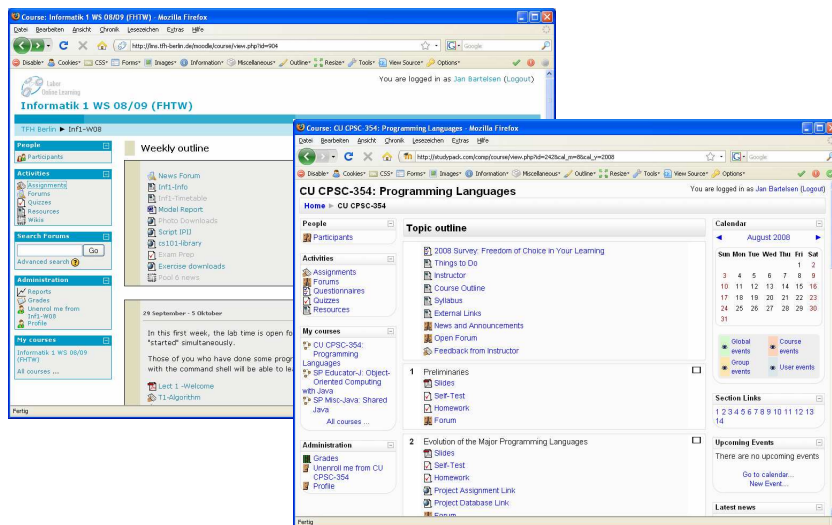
Course: Informatik 1 WS 08/09 (FHTW) - Mozilla Firefox

Datei Bearbeiten Ansicht Chronik Lesezeichen Extras Hilfe

http://lms.tfh-berlin.de/moodle/course/view.php?id=904

Google

Disable Cookies CSS Forms Images Information Miscellaneous Outline Resize Tools View Source Options

Lalux Online Learning

You are logged in as Jan Bartelsen (Logout)

Informatik 1 WS 08/09 (FHTW)

TFH Berlin ▶ Inf1-W08

People
Participants

Activities
Assignments
Forums
Quizzes
Resources
Wikis

Search Forums
Go
Advanced search

Administration
Reports
Grades
Unenrol me from Inf1-W08
Profile

My courses
Informatik 1 WS 08/09 (FHTW)
All courses ...

Weekly outline

News Forum
Inf1-Info
Inf1-Timetable
Model Report
Photo Downloads
Script IPIJ
cs101-library
Exam Prep
Exercise downloads
Pool 6 news

29 September - 5 Oktober

In this first week, the lab time is open fo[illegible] "started" simultaneously.

Those of you who have done some progr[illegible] with the command shell will be able to lea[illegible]

Lect 1 -Welcome
T1-Algorithm

Fertig

Course: CU CPSC-354: Programming Languages - Mozilla Firefox

Datei Bearbeiten Ansicht Chronik Lesezeichen Extras Hilfe

http://studypack.com/comp/course/view.php?id=242&cal_m=8&cal_y=2008

Google

Disable Cookies CSS Forms Images Information Miscellaneous Outline Resize Tools View Source Options

CU CPSC-354: Programming Languages

You are logged in as Jan Bartelsen (Logout)

Home ▶ CU CPSC-354

People
Participants

Activities
Assignments
Forums
Questionnaires
Quizzes
Resources

My courses
CU CPSC-354: Programming Languages
SP Educator-J: Object-Oriented Computing with Java
SP Misc-Java: Shared Java
All courses ...

Administration
Grades
Unenroll me from CU CPSC-354
Profile

Topic outline

2008 Survey: Freedom of Choice in Your Learning
Things to Do
Instructor
Course Outline
Syllabus
External Links
News and Announcements
Open Forum
Feedback from Instructor

1 Preliminaries
Slides
Self-Test
Homework
Forum

2 Evolution of the Major Programming Languages
Slides
Self-Test
Homework
Project Assignment Link
Project Database Link
Forum

Calendar
◀ August 2008 ▶

| Sun | Mon | Tue | Wed | Thu | Fri | Sat |
|---|---|---|---|---|---|---|
| | | | | | 1 | 2 |
| 3 | 4 | 5 | 6 | 7 | 8 | 9 |
| 10 | 11 | 12 | 13 | 14 | 15 | 16 |
| 17 | 18 | 19 | 20 | 21 | 22 | 23 |
| 24 | 25 | 26 | 27 | 28 | 29 | 30 |
| 31 | | | | | | |

Global events
Course events
Group events
User events

Section Links
1 2 3 4 5 6 7 8 9 10 11 12 13 14

Upcoming Events
There are no upcoming events
Go to calendar...
New Event...

Latest news

Fertig